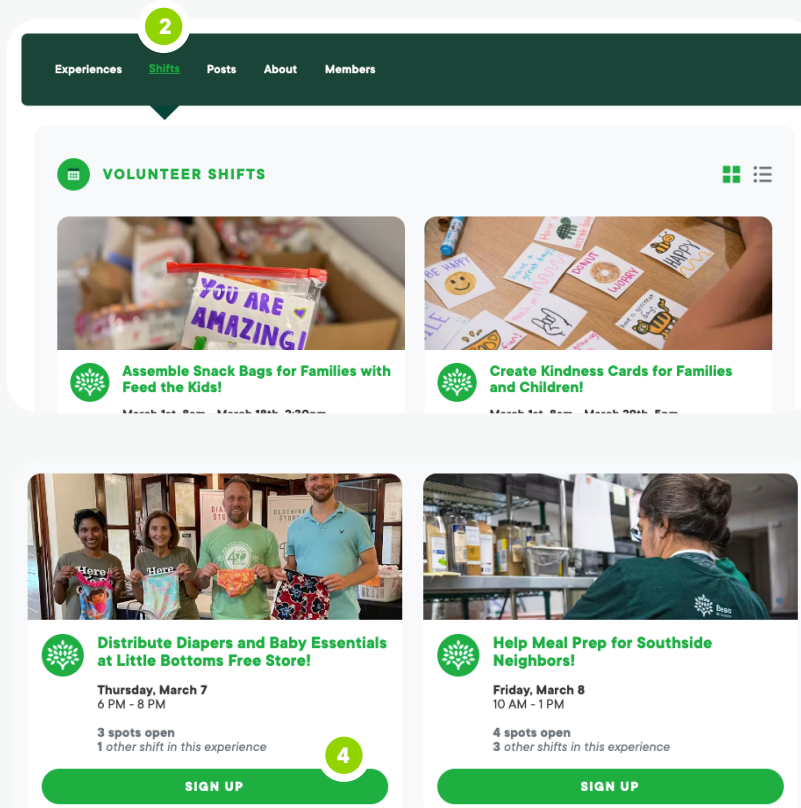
2

Experiences Shifts Posts About Members

VOLUNTEER SHIFTS

YOU ARE AMAZING!

Assemble Snack Bags for Families with Feed the Kids!

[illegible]

BE HAPPY

DONUT WORRY

HAPPY

Create Kindness Cards for Families and Children!

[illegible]

Distribute Diapers and Baby Essentials at Little Bottoms Free Store!

Thursday, March 7
6 PM - 8 PM

3 spots open
1 other shift in this experience

4

SIGN UP

Help Meal Prep for Southside Neighbors!

Friday, March 8
10 AM - 1 PM

4 spots open
3 other shifts in this experience

SIGN UP